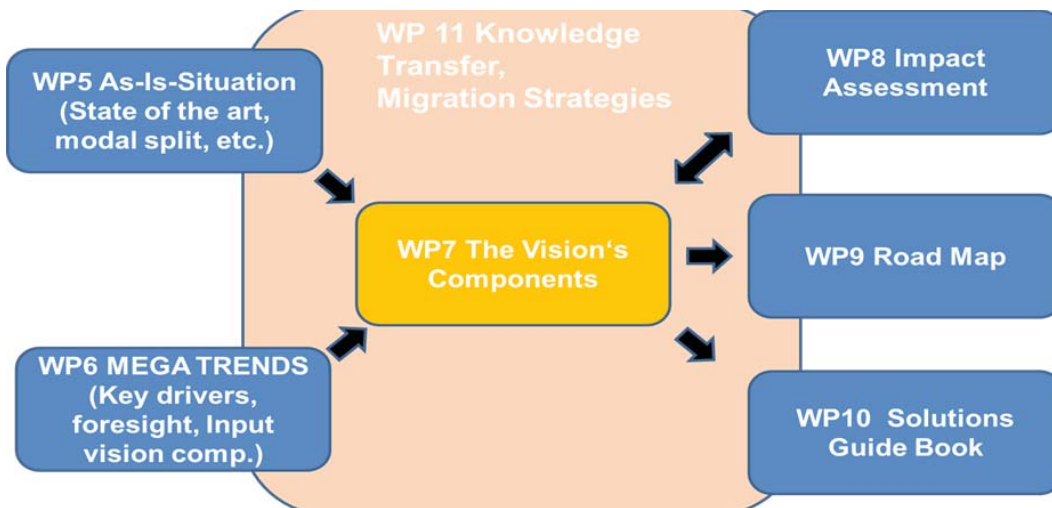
WP 11 Knowledge Transfer, Migration Strategies

WP5 As-Is-Situation (State of the art, modal split, etc.)

WP6 MEGA TRENDS (Key drivers, foresight, Input vision comp.)

WP7 The Vision‘s Components

WP8 Impact Assessment

WP9 Road Map

WP10 Solutions Guide Book